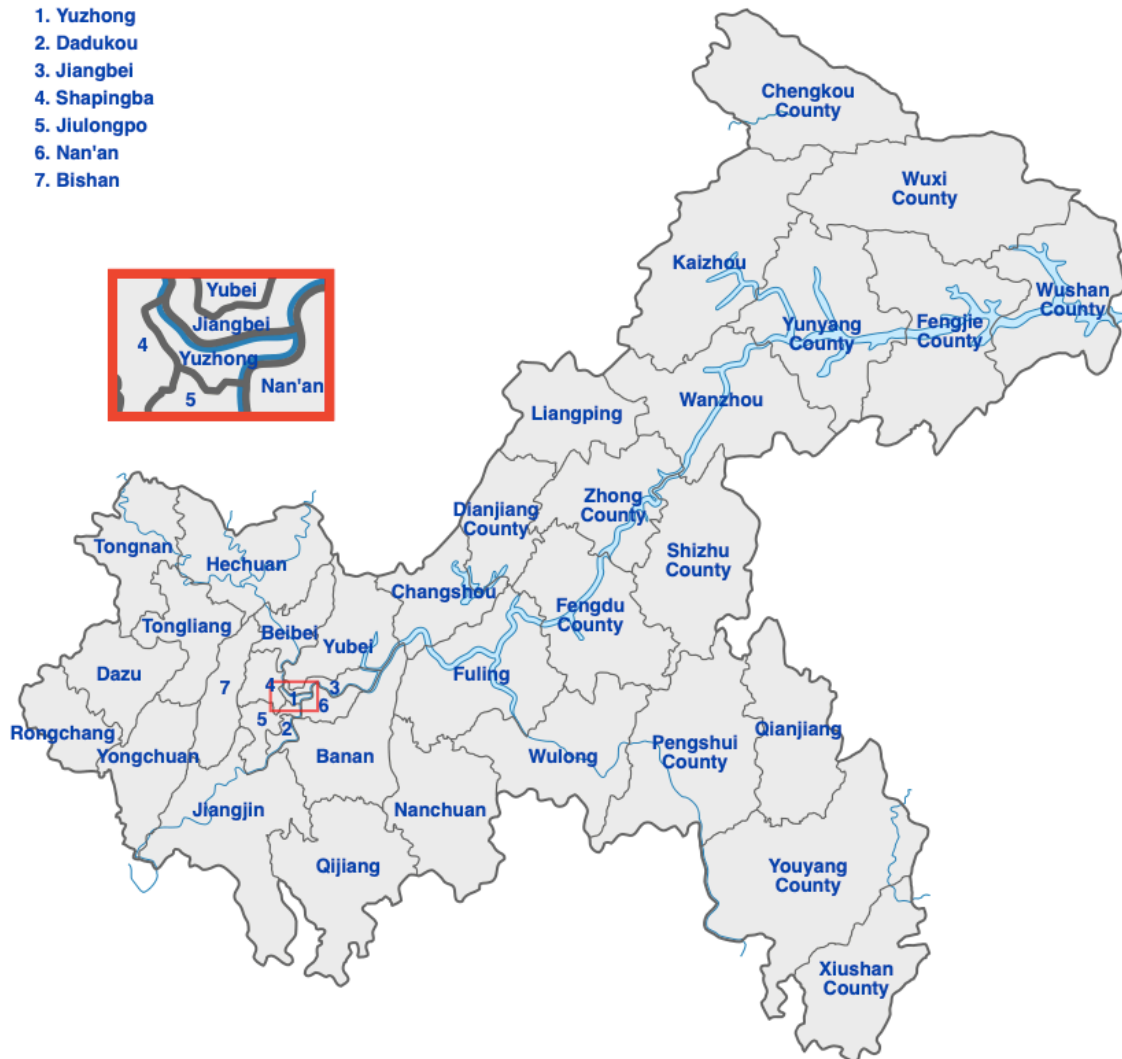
1. Yuzhong
2. Dadukou
3. Jiangbei
4. Shapingba
5. Jiulongpo
6. Nan'an
7. Bishan

Yubei
Jiangbei
4
Yuzhong
Nan'an
5

Chengkou County
Wuxi County
Kaizhou
Wushan County
Yunyang County
Fengjie County
Wanzhou
Liangping
Dianjiang County
Zhong County
Shizhu County
Tongnan
Hechuan
Changshou
Tongliang
Beibei
Yubei
Fengdu County
Dazu
7
4
1
3
6
5
2
Fuling
Rongchang
Yongchuan
Banan
Wulong
Pengshui County
Qianjiang
Jiangjin
Nanchuan
Qijiang
Youyang County
Xiushan County